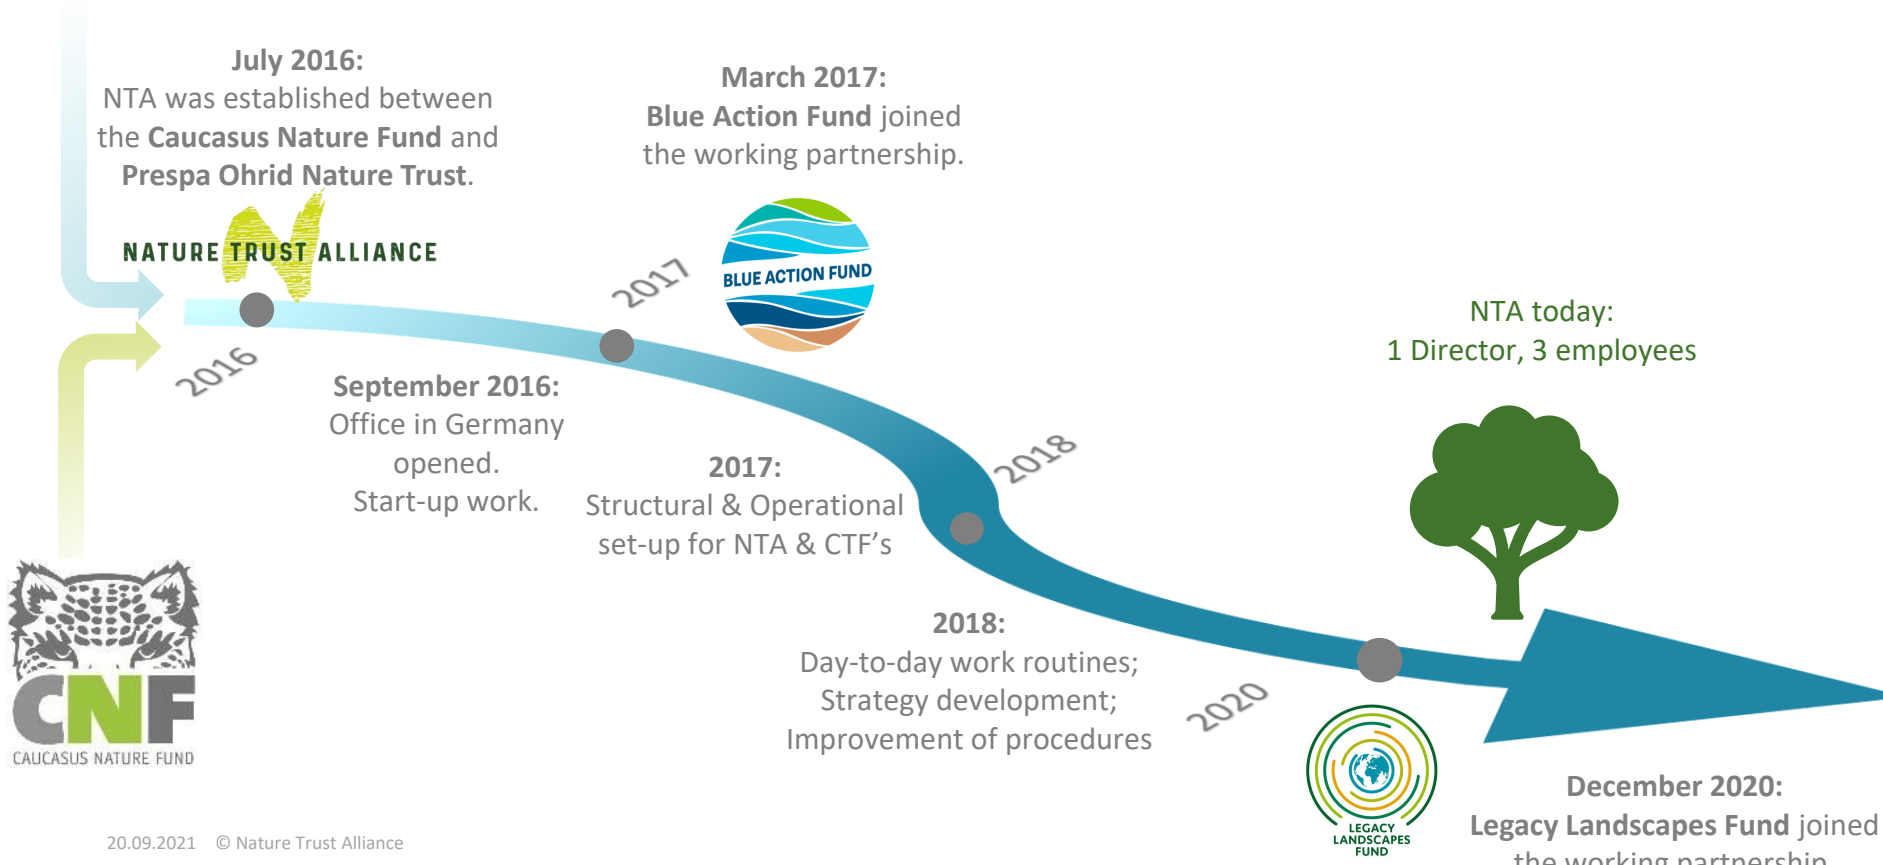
July 2016:
NTA was established between the Caucasus Nature Fund and Prespa Ohrid Nature Trust.

NATURE TRUST ALLIANCE

March 2017:
Blue Action Fund joined the working partnership.

BLUE ACTION FUND

2016

2017

September 2016:
Office in Germany opened.
Start-up work.

2017:
Structural & Operational set-up for NTA & CTF's

2018

NTA today:
1 Director, 3 employees

2018:
Day-to-day work routines;
Strategy development;
Improvement of procedures

2020

CNF
CAUCASUS NATURE FUND

LEGACY LANDSCAPES FUND

December 2020:
Legacy Landscapes Fund joined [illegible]

20.09.2021 © Nature Trust Alliance